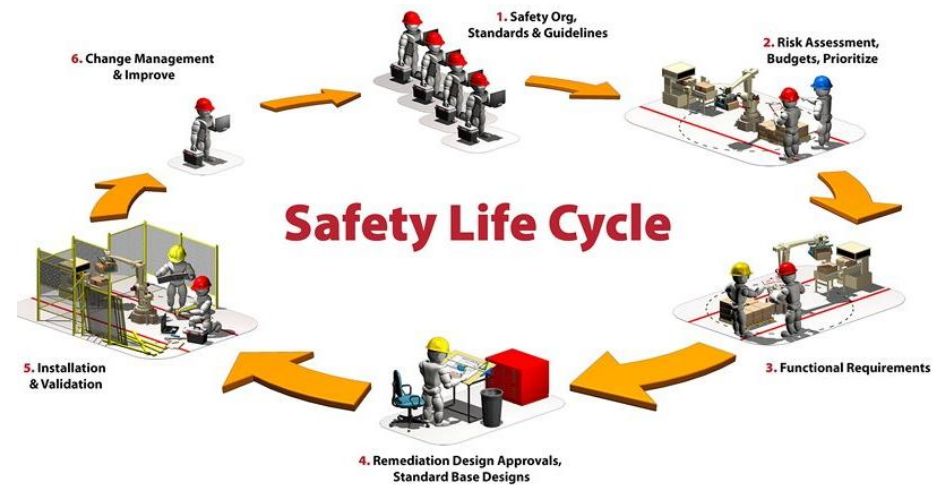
Safety Life Cycle

1. Safety Org, Standards & Guidelines

2. Risk Assessment, Budgets, Prioritize

3. Functional Requirements

4. Remediation Design Approvals, Standard Base Designs

5. Installation & Validation

6. Change Management & Improve